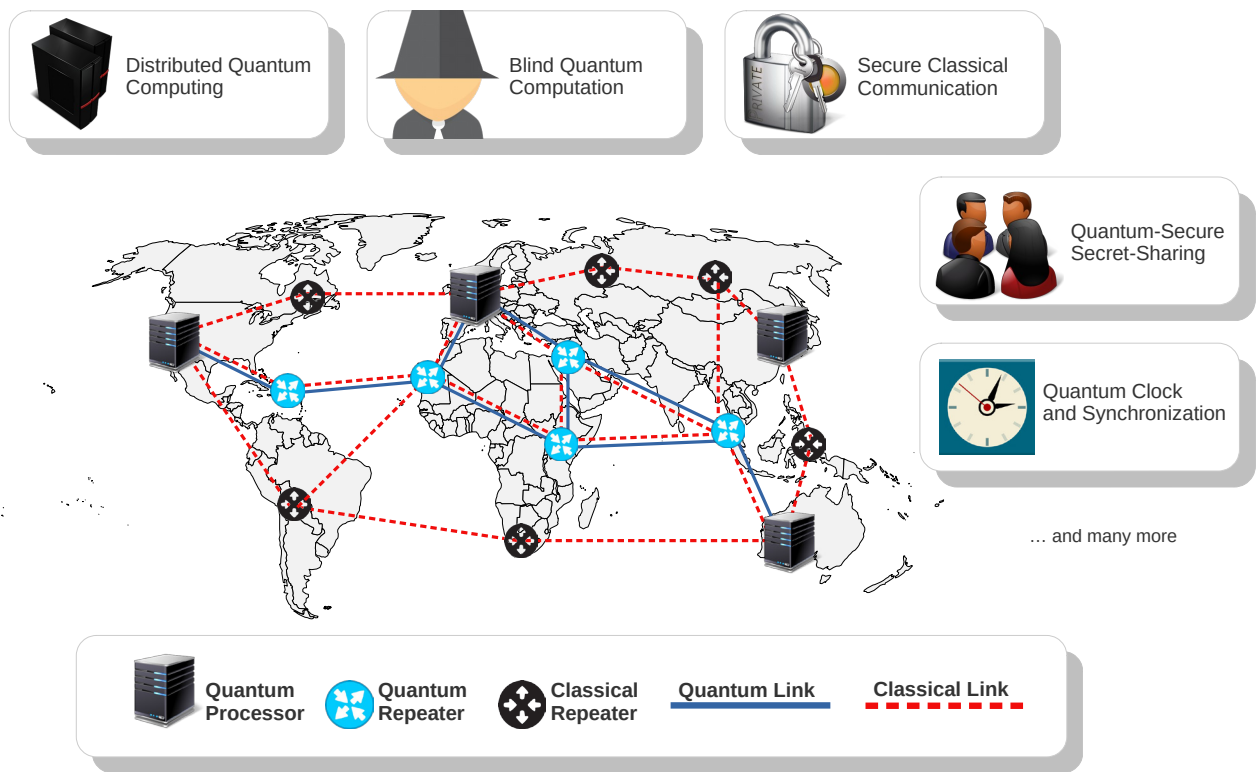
Distributed Quantum Computing

Blind Quantum Computation

PRIVATE

Secure Classical Communication

Quantum-Secure Secret-Sharing

Quantum Clock and Synchronization

… and many more

Quantum Processor

Quantum Repeater

Classical Repeater

Quantum Link

Classical Link